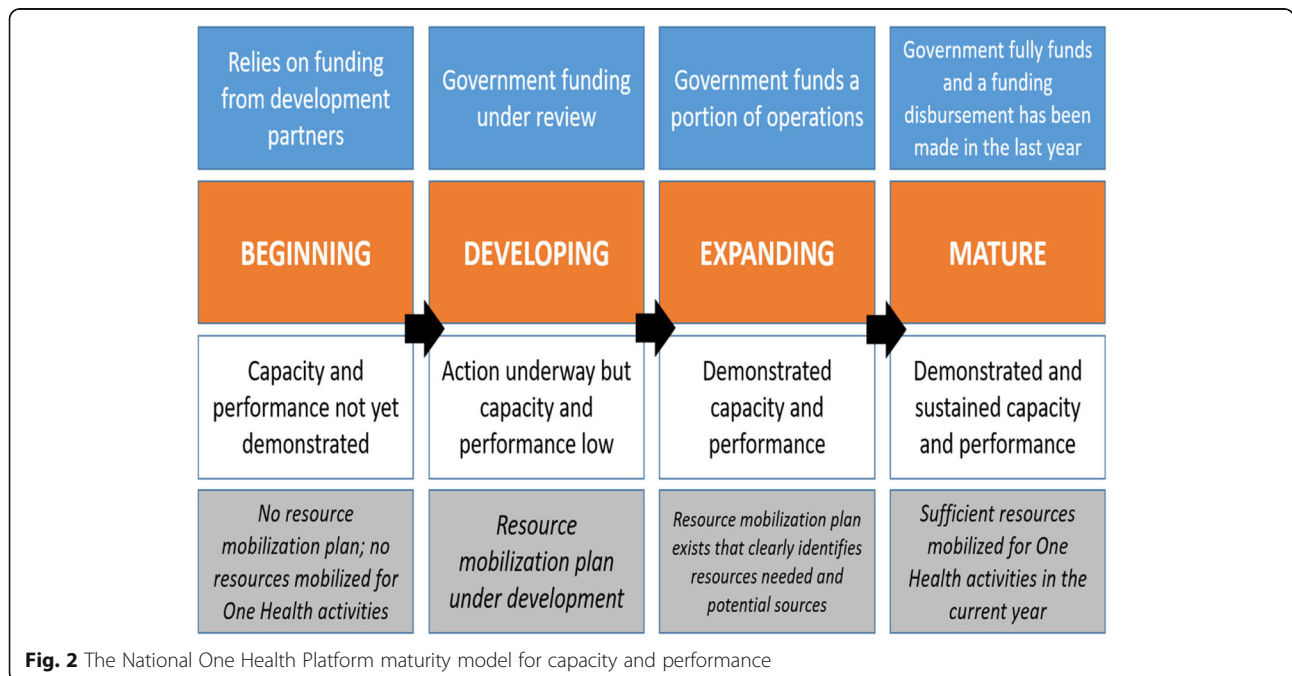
Relies on funding from development partners

BEGINNING

Capacity and performance not yet demonstrated

*No resource mobilization plan; no resources mobilized for One Health activities*

Government funding under review

DEVELOPING

Action underway but capacity and performance low

*Resource mobilization plan under development*

Government funds a portion of operations

EXPANDING

Demonstrated capacity and performance

*Resource mobilization plan exists that clearly identifies resources needed and potential sources*

Government fully funds and a funding disbursement has been made in the last year

MATURE

Demonstrated and sustained capacity and performance

*Sufficient resources mobilized for One Health activities in the current year*

**Fig. 2** The National One Health Platform maturity model for capacity and performance